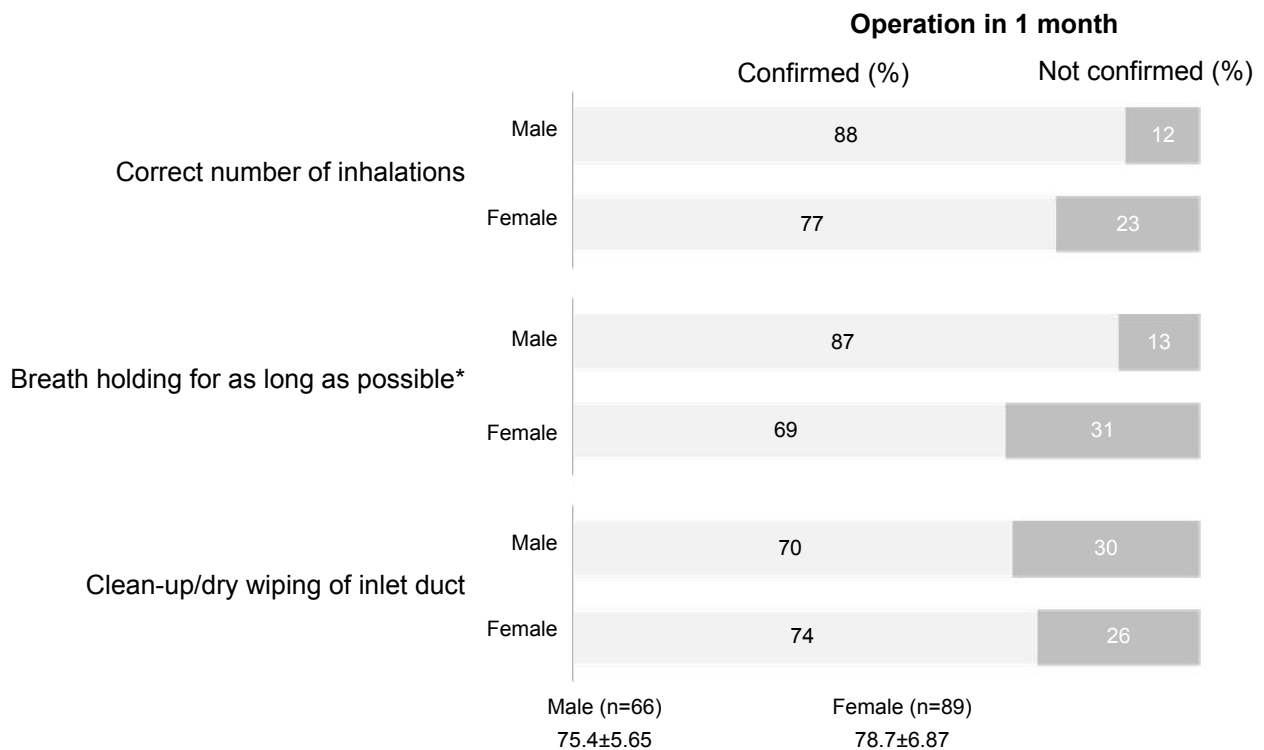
Operation in 1 month

Confirmed (%)
Not confirmed (%)

Correct number of inhalations
Male 88 12
Female 77 23

Breath holding for as long as possible*
Male 87 13
Female 69 31

Clean-up/dry wiping of inlet duct
Male 70 30
Female 74 26

Male (n=66)
75.4±5.65
Female (n=89)
78.7±6.87